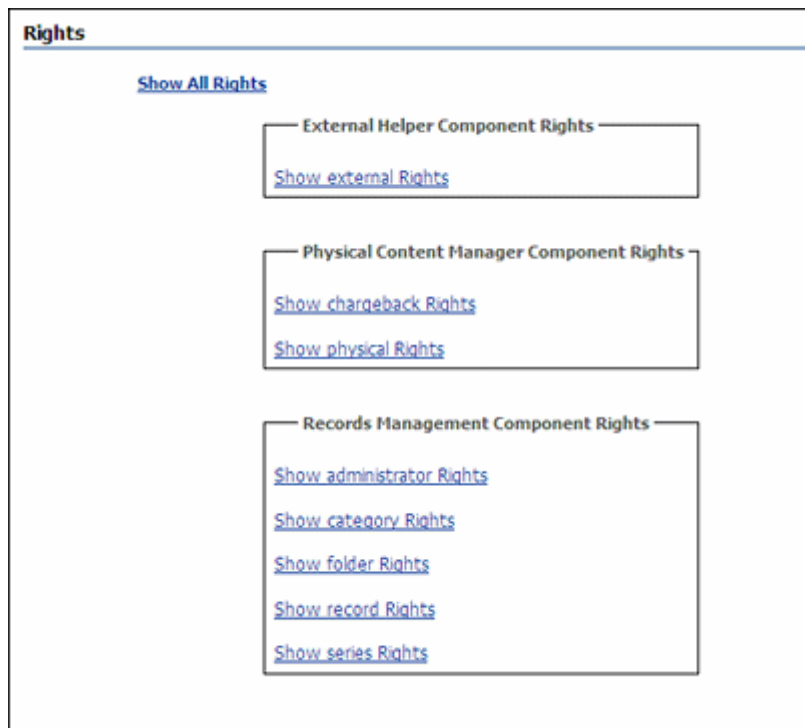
Rights

Show All Rights

External Helper Component Rights

Show external Rights

Physical Content Manager Component Rights

Show chargeback Rights

Show physical Rights

Records Management Component Rights

Show administrator Rights

Show category Rights

Show folder Rights

Show record Rights

Show series Rights